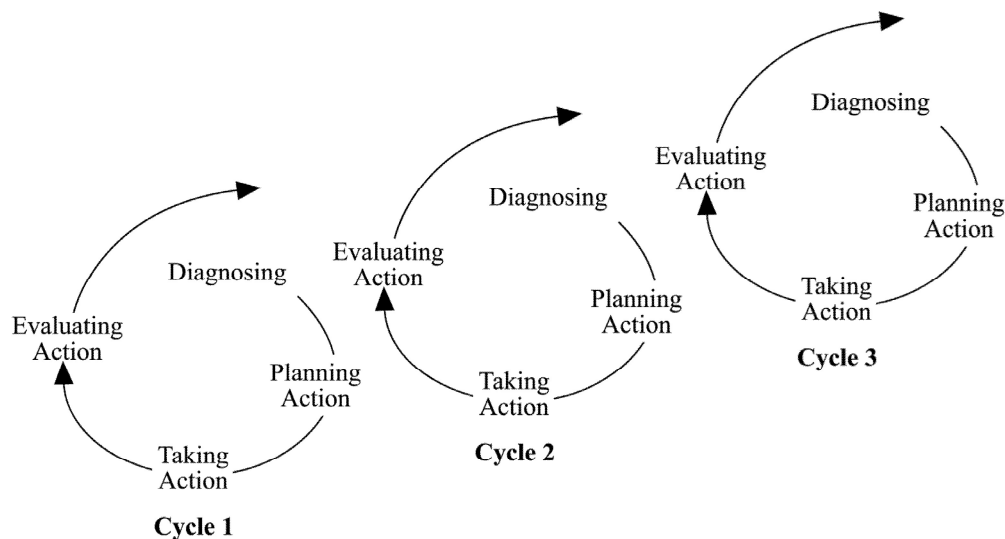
Diagnosing

Planning Action

Taking Action

Evaluating Action

Cycle 1

Diagnosing

Planning Action

Taking Action

Evaluating Action

Cycle 2

Diagnosing

Planning Action

Taking Action

Evaluating Action

Cycle 3